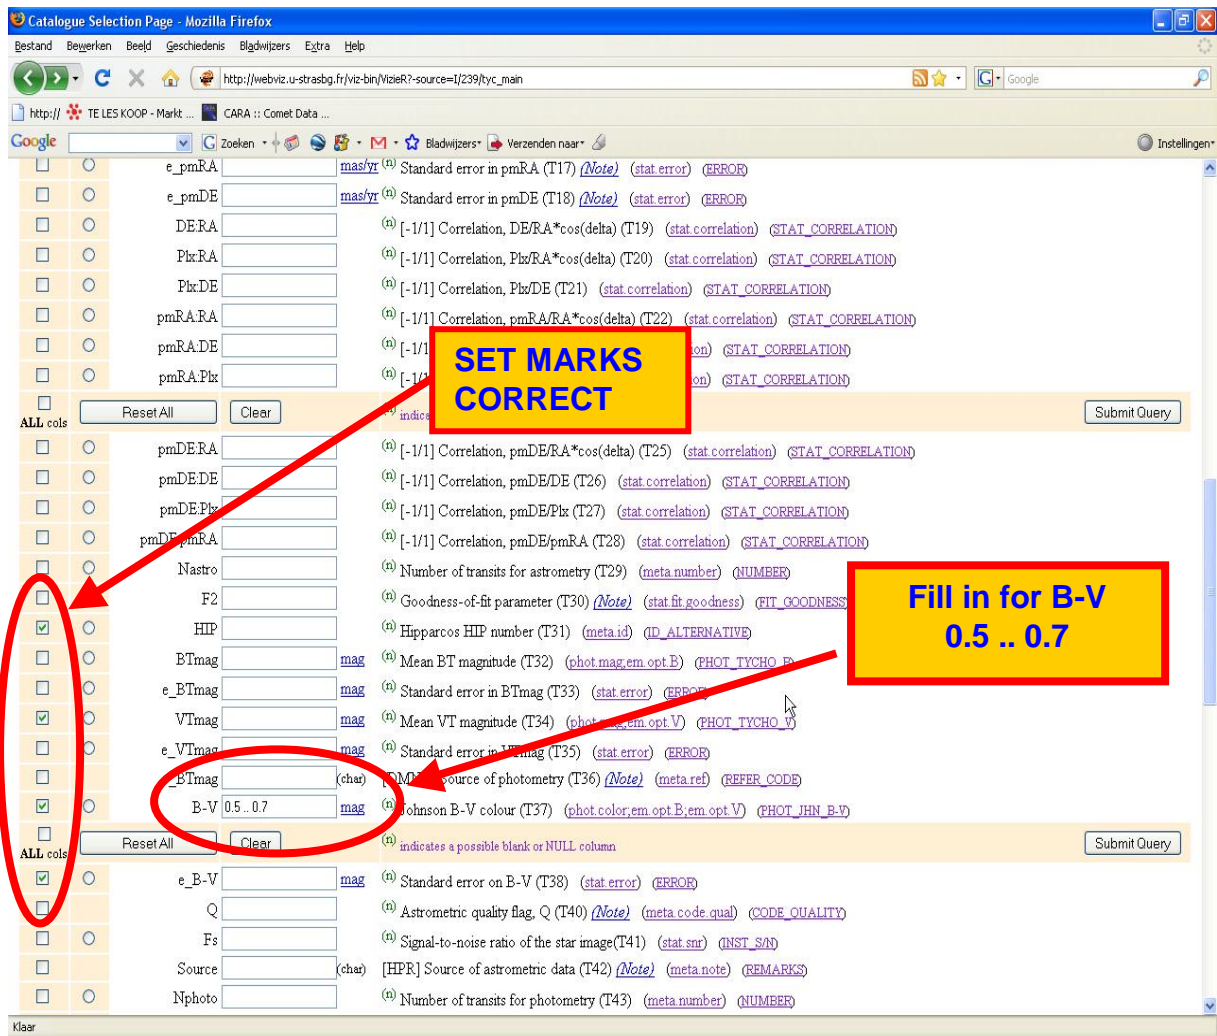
Catalogue Selection Page - Mozilla Firefox

Bestand Bewerken Beeld Geschiedenis Bladwijzers Extra Help

http://webviz.u-strasbg.fr/viz-bin/VizieR?-source=I/239/tyc_main

Google

http:// TE LES KOOP - Markt ... CARA :: Comet Data ...

Google Zoeken Bladwijzers Verzenden naar Instellingen

e_pmRA mas/yr (n) Standard error in pmRA (T17) (Note) (stat.error) (ERROR)

e_pmDE mas/yr (n) Standard error in pmDE (T18) (Note) (stat.error) (ERROR)

DE:RA (n) [-1/1] Correlation, DE/RA*cos(delta) (T19) (stat.correlation) (STAT_CORRELATION)

Plx:RA (n) [-1/1] Correlation, Plx/RA*cos(delta) (T20) (stat.correlation) (STAT_CORRELATION)

Plx:DE (n) [-1/1] Correlation, Plx/DE (T21) (stat.correlation) (STAT_CORRELATION)

pmRA:RA (n) [-1/1] Correlation, pmRA/RA*cos(delta) (T22) (stat.correlation) (STAT_CORRELATION)

pmRA:DE (n) [-1/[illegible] (STAT_CORRELATION)

pmRA:Plx (n) [-1/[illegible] (STAT_CORRELATION)

SET MARKS CORRECT

ALL cols Reset All Clear indic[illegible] Submit Query

pmDE:RA (n) [-1/1] Correlation, pmDE/RA*cos(delta) (T25) (stat.correlation) (STAT_CORRELATION)

pmDE:DE (n) [-1/1] Correlation, pmDE/DE (T26) (stat.correlation) (STAT_CORRELATION)

pmDE:Plx (n) [-1/1] Correlation, pmDE/Plx (T27) (stat.correlation) (STAT_CORRELATION)

pmDE:pmRA (n) [-1/1] Correlation, pmDE/pmRA (T28) (stat.correlation) (STAT_CORRELATION)

Nastro (n) Number of transits for astrometry (T29) (meta.number) (NUMBER)

F2 (n) Goodness-of-fit parameter (T30) (Note) (stat.fit.goodness) (FIT_GOODNESS)

HIP (n) Hipparcos HIP number (T31) (meta.id) (ID_ALTERNATIVE)

BTmag mag (n) Mean BT magnitude (T32) (phot.mag;em.opt.B) (PHOT_TYCHO_B)

e_BTmag mag (n) Standard error in BTmag (T33) (stat.error) (ERROR)

VTmag mag (n) Mean VT magnitude (T34) (phot.mag;em.opt.V) (PHOT_TYCHO_V)

e_VTmag mag (n) Standard error in VTmag (T35) (stat.error) (ERROR)

Fill in for B-V 0.5 .. 0.7

BTmag (char) [DM] Source of photometry (T36) (Note) (meta.ref) (REFER_CODE)

B-V 0.5 .. 0.7 mag (n) Johnson B-V colour (T37) (phot.color;em.opt.B;em.opt.V) (PHOT_JHN_B-V)

ALL cols Reset All Clear (n) indicates a possible blank or NULL column Submit Query

e_B-V mag (n) Standard error on B-V (T38) (stat.error) (ERROR)

Q (n) Astrometric quality flag, Q (T40) (Note) (meta.code.qual) (CODE_QUALITY)

Fs (n) Signal-to-noise ratio of the star image(T41) (stat.snr) (INST_S/N)

Source (char) [HPR] Source of astrometric data (T42) (Note) (meta.note) (REMARKS)

Nphoto (n) Number of transits for photometry (T43) (meta.number) (NUMBER)

Klaar